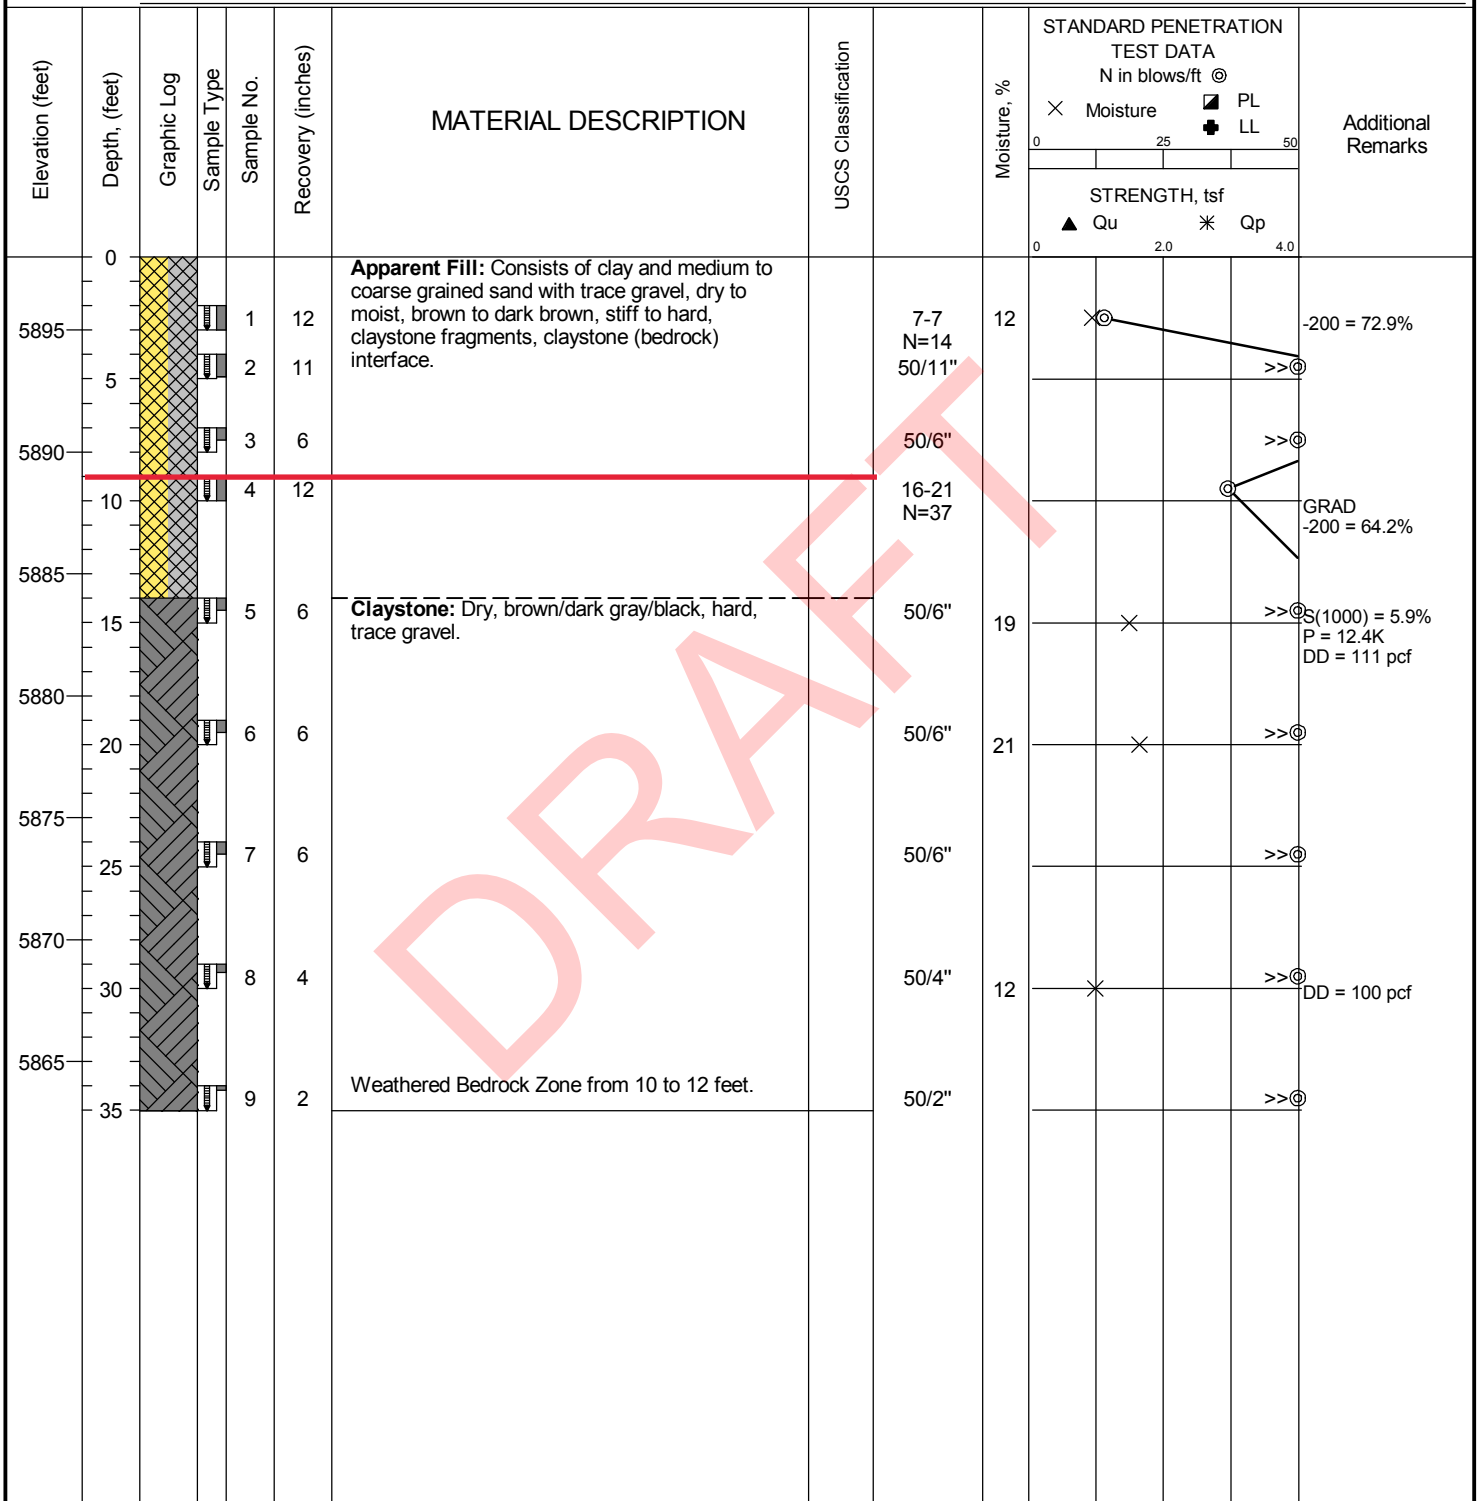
| Elevation (feet) | Depth, (feet) | Graphic Log | Sample Type | Sample No. | Recovery (inches) | MATERIAL DESCRIPTION | USCS Classification | | Moisture, % | STANDARD PENETRATION TEST DATA N in blows/ft ◎ × Moisture ◪ PL ✚ LL 0 25 50 STRENGTH, tsf ▲ Qu ✳ Qp 0 2.0 4.0 | Additional Remarks |
|---|---|---|---|---|---|---|---|---|---|---|---|
| | 0 | | | | | **Apparent Fill:** Consists of clay and medium to coarse grained sand with trace gravel, dry to moist, brown to dark brown, stiff to hard, claystone fragments, claystone (bedrock) interface. | | | | | |
| 5895 | | | | 1 | 12 | | | 7-7 N=14 | 12 | | -200 = 72.9% |
| | 5 | | | 2 | 11 | | | 50/11" | | >> | |
| 5890 | | | | 3 | 6 | | | 50/6" | | >> | |
| | 10 | | | 4 | 12 | | | 16-21 N=37 | | | GRAD -200 = 64.2% |
| 5885 | | | | | | | | | | | |
| | 15 | | | 5 | 6 | **Claystone:** Dry, brown/dark gray/black, hard, trace gravel. | | 50/6" | 19 | >> | S(1000) = 5.9% P = 12.4K DD = 111 pcf |
| 5880 | | | | | | | | | | | |
| | 20 | | | 6 | 6 | | | 50/6" | 21 | >> | |
| 5875 | | | | | | | | | | | |
| | 25 | | | 7 | 6 | | | 50/6" | | >> | |
| 5870 | | | | | | | | | | | |
| | 30 | | | 8 | 4 | | | 50/4" | 12 | >> | DD = 100 pcf |
| 5865 | | | | | | | | | | | |
| | 35 | | | 9 | 2 | Weathered Bedrock Zone from 10 to 12 feet. | | 50/2" | | >> | |

DRAFT